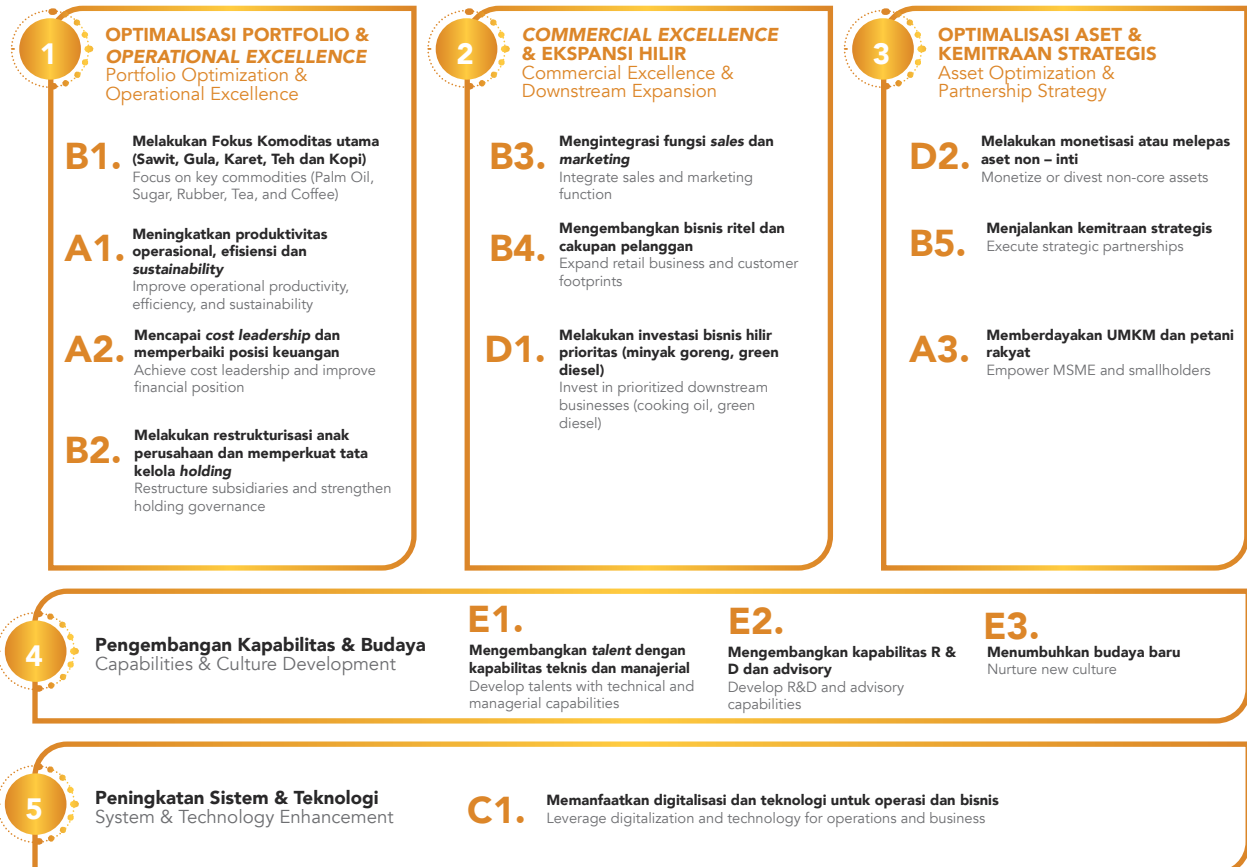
1

OPTIMALISASI PORTFOLIO & *OPERATIONAL EXCELLENCE*
Portfolio Optimization & Operational Excellence

B1. Melakukan Fokus Komoditas utama (Sawit, Gula, Karet, Teh dan Kopi)
Focus on key commodities (Palm Oil, Sugar, Rubber, Tea, and Coffee)

A1. Meningkatkan produktivitas operasional, efisiensi dan *sustainability*
Improve operational productivity, efficiency, and sustainability

A2. Mencapai *cost leadership* dan memperbaiki posisi keuangan
Achieve cost leadership and improve financial position

B2. Melakukan restrukturisasi anak perusahaan dan memperkuat tata kelola *holding*
Restructure subsidiaries and strengthen holding governance

2

*COMMERCIAL EXCELLENCE* & EKSPANSI HILIR
Commercial Excellence & Downstream Expansion

B3. Mengintegrasi fungsi *sales* dan *marketing*
Integrate sales and marketing function

B4. Mengembangkan bisnis ritel dan cakupan pelanggan
Expand retail business and customer footprints

D1. Melakukan investasi bisnis hilir prioritas (minyak goreng, green diesel)
Invest in prioritized downstream businesses (cooking oil, green diesel)

3

OPTIMALISASI ASET & KEMITRAAN STRATEGIS
Asset Optimization & Partnership Strategy

D2. Melakukan monetisasi atau melepas aset non – inti
Monetize or divest non-core assets

B5. Menjalankan kemitraan strategis
Execute strategic partnerships

A3. Memberdayakan UMKM dan petani rakyat
Empower MSME and smallholders

4

Pengembangan Kapabilitas & Budaya
Capabilities & Culture Development

E1. Mengembangkan *talent* dengan kapabilitas teknis dan manajerial
Develop talents with technical and managerial capabilities

E2. Mengembangkan kapabilitas R & D dan advisory
Develop R&D and advisory capabilities

E3. Menumbuhkan budaya baru
Nurture new culture

5

Peningkatan Sistem & Teknologi
System & Technology Enhancement

C1. Memanfaatkan digitalisasi dan teknologi untuk operasi dan bisnis
Leverage digitalization and technology for operations and business